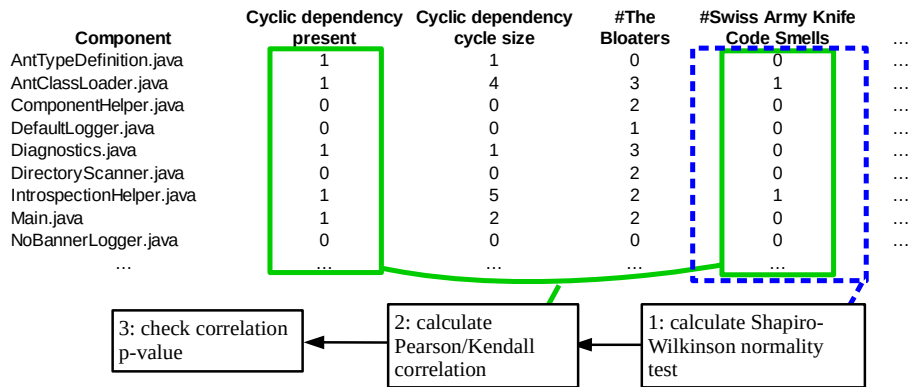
| Component | Cyclic dependency present | Cyclic dependency cycle size | #The Bloaters | #Swiss Army Knife Code Smells | … |
|---|---|---|---|---|---|
| AntTypeDefinition.java | 1 | 1 | 0 | 0 | … |
| AntClassLoader.java | 1 | 4 | 3 | 1 | … |
| ComponentHelper.java | 0 | 0 | 2 | 0 | … |
| DefaultLogger.java | 0 | 0 | 1 | 0 | … |
| Diagnostics.java | 1 | 1 | 3 | 0 | … |
| DirectoryScanner.java | 0 | 0 | 2 | 0 | … |
| IntrospectionHelper.java | 1 | 5 | 2 | 1 | … |
| Main.java | 1 | 2 | 2 | 0 | … |
| NoBannerLogger.java | 0 | 0 | 0 | 0 | … |
| … | … | … | … | … | |

3: check correlation p-value

2: calculate Pearson/Kendall correlation

1: calculate Shapiro-Wilkinson normality test